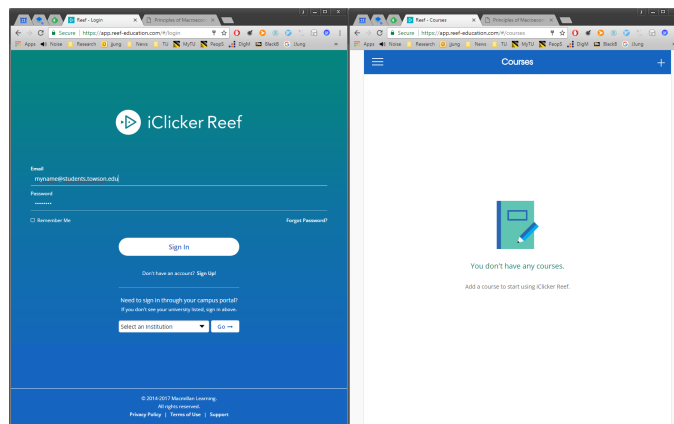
Reef - Login
Principles of Macroecon
Secure | https://app.reef-education.com/#/login
Apps Noise Research jjung News TU MyTU PeopS DigM BlackB JJung

iClicker Reef

Email
myname@students.towson.edu
Password
••••••••
Remember Me
Forgot Password?

Sign In

Don't have an account? Sign Up!

Need to sign in through your campus portal?
If you don't see your university listed, sign in above.
Select an Institution
Go →

© 2014-2017 Macmillan Learning.
All rights reserved.
Privacy Policy | Terms of Use | Support

Reef - Courses
Principles of Macroecon
Secure | https://app.reef-education.com/#/courses
Apps Noise Research jjung News TU MyTU PeopS DigM BlackB JJung

Courses
+

You don't have any courses.
Add a course to start using iClicker Reef.